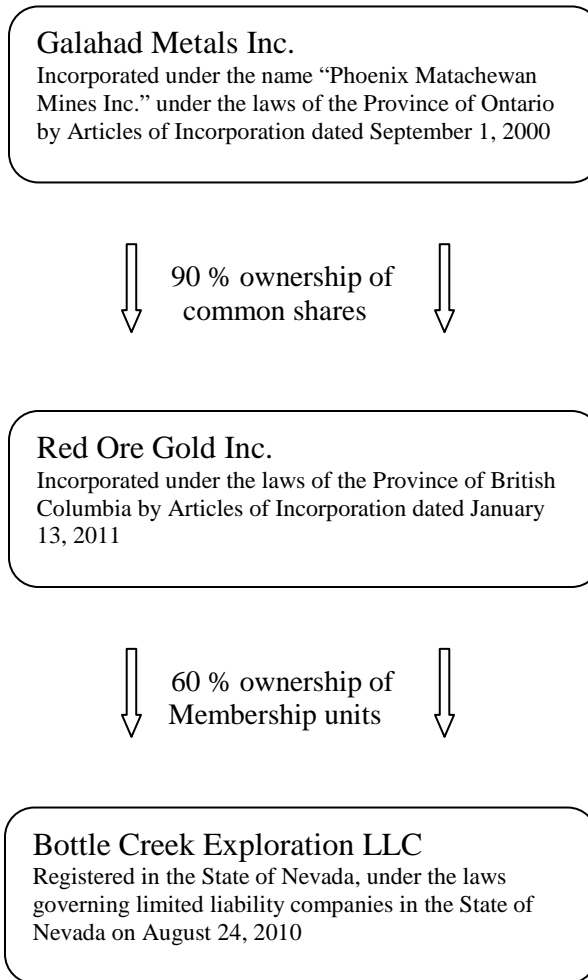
Galahad Metals Inc.
Incorporated under the name "Phoenix Matachewan Mines Inc." under the laws of the Province of Ontario by Articles of Incorporation dated September 1, 2000

90 % ownership of common shares

Red Ore Gold Inc.
Incorporated under the laws of the Province of British Columbia by Articles of Incorporation dated January 13, 2011

60 % ownership of Membership units

Bottle Creek Exploration LLC
Registered in the State of Nevada, under the laws governing limited liability companies in the State of Nevada on August 24, 2010